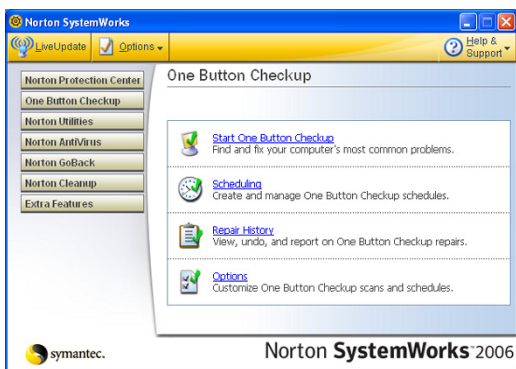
Norton SystemWorks

LiveUpdate
Options
Help & Support

Norton Protection Center
One Button Checkup
Norton Utilities
Norton AntiVirus
Norton GoBack
Norton Cleanup
Extra Features

One Button Checkup

Start One Button Checkup
Find and fix your computer's most common problems.

Scheduling
Create and manage One Button Checkup schedules.

Repair History
View, undo, and report on One Button Checkup repairs.

Options
Customize One Button Checkup scans and schedules.

symantec.

Norton SystemWorks™2006